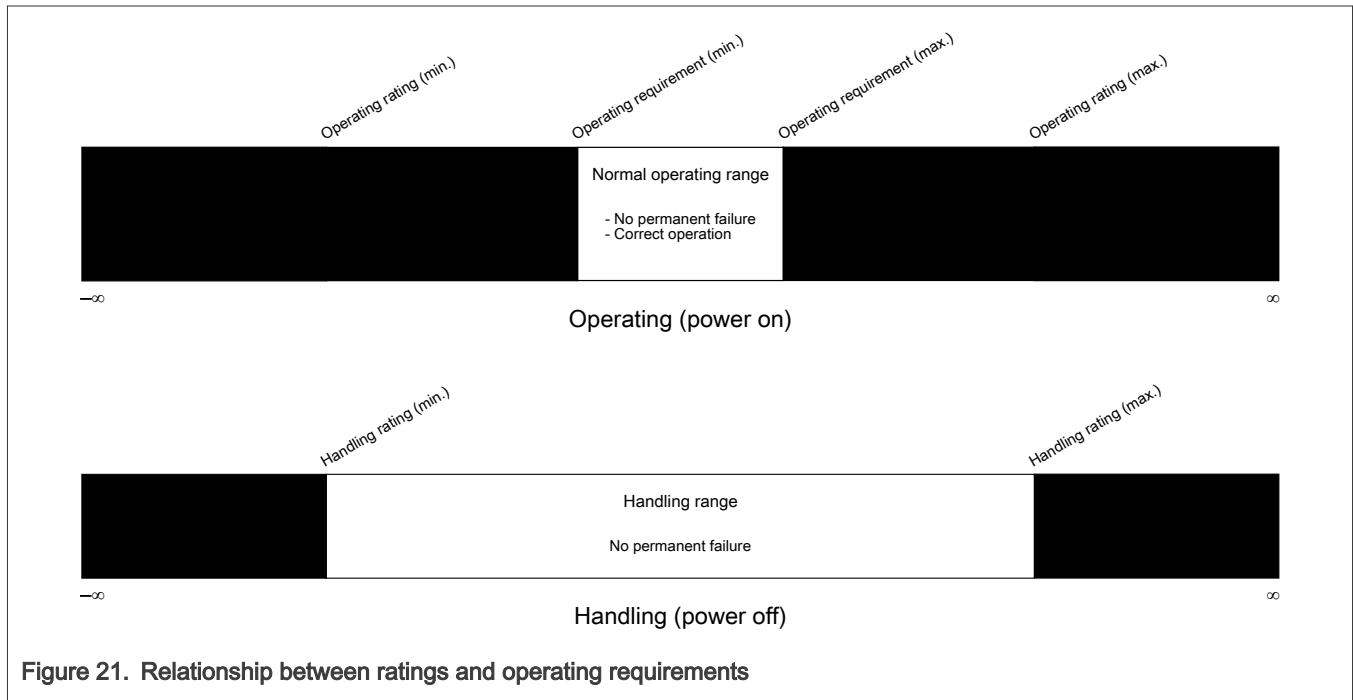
Operating rating (min.)
Operating requirement (min.)
Operating requirement (max.)
Operating rating (max.)

Normal operating range

- No permanent failure
- Correct operation

$-\infty$

$\infty$

Operating (power on)

Handling rating (min.)
Handling rating (max.)

Handling range

No permanent failure

$-\infty$

$\infty$

Handling (power off)

Figure 21. Relationship between ratings and operating requirements